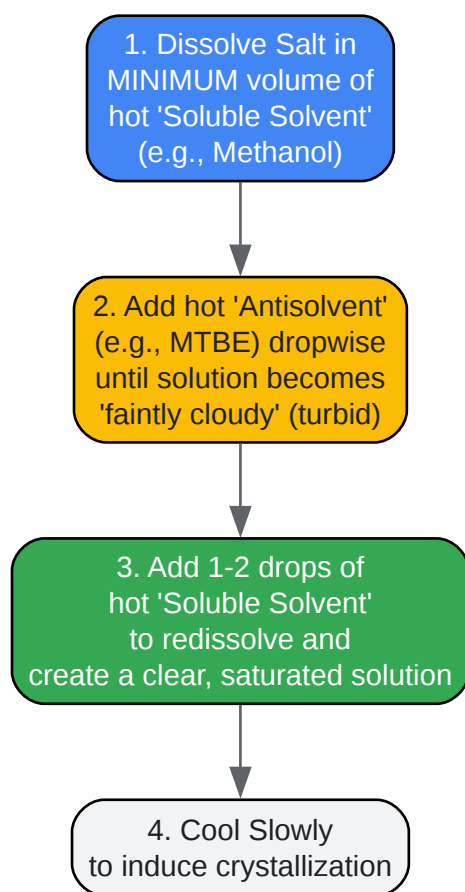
1. Dissolve Salt in MINIMUM volume of hot 'Soluble Solvent' (e.g., Methanol)

2. Add hot 'Antisolvent' (e.g., MTBE) dropwise until solution becomes 'faintly cloudy' (turbid)

3. Add 1-2 drops of hot 'Soluble Solvent' to redissolve and create a clear, saturated solution

4. Cool Slowly to induce crystallization